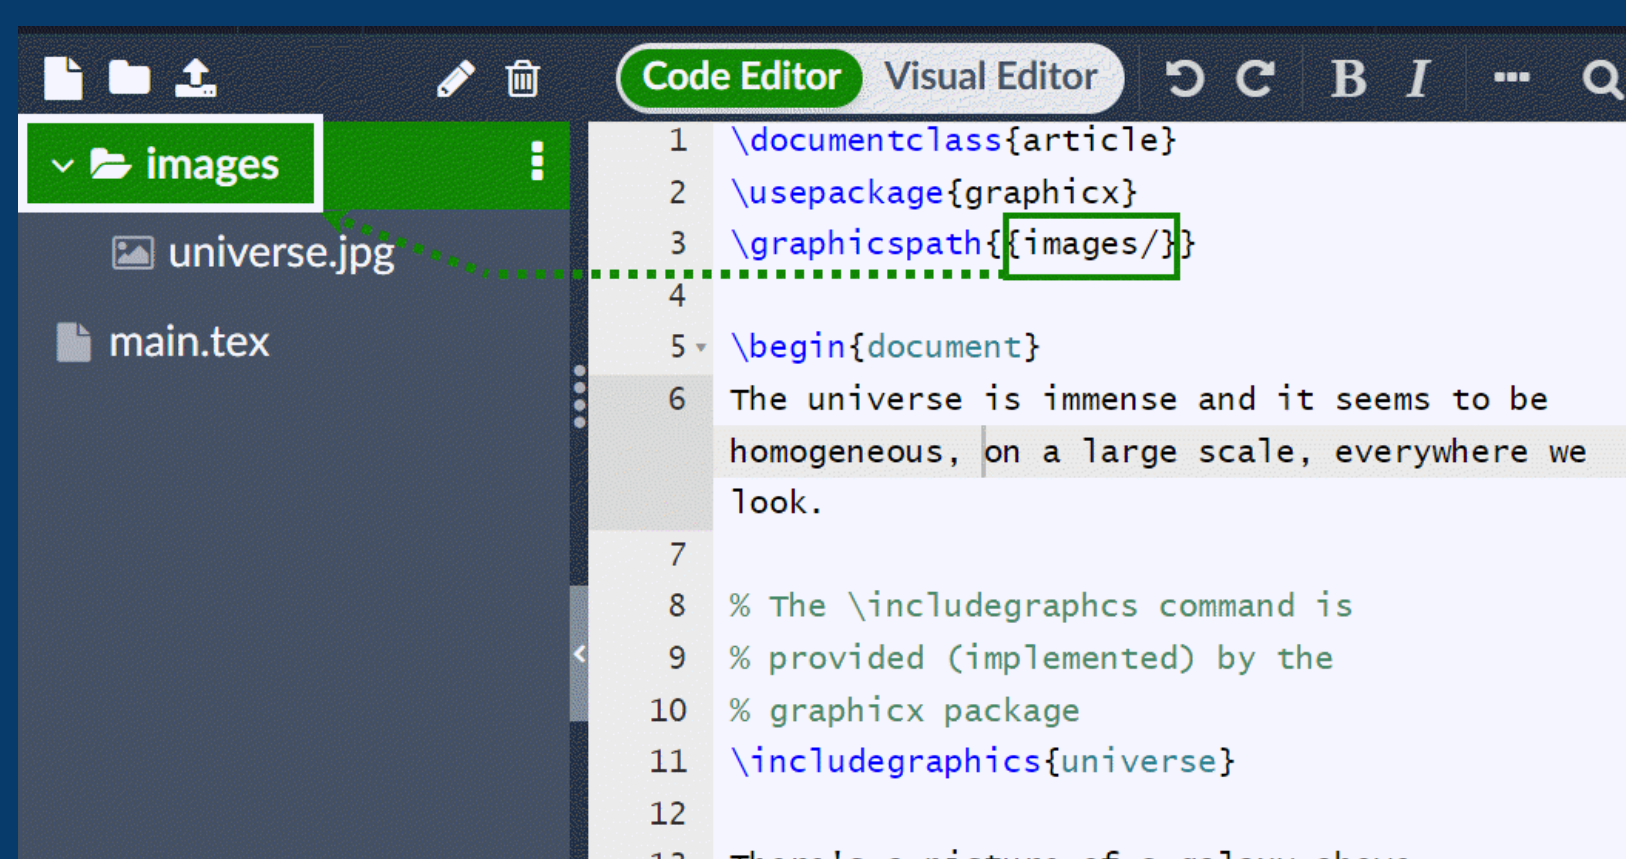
Code Editor Visual Editor

B I

images

universe.jpg

main.tex

1 \documentclass{article}
2 \usepackage{graphicx}
3 \graphicspath{{images/}}
4
5 \begin{document}
6 The universe is immense and it seems to be homogeneous, on a large scale, everywhere we look.
7
8 % The \includegraphcs command is
9 % provided (implemented) by the
10 % graphicx package
11 \includegraphics{universe}
12
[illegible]